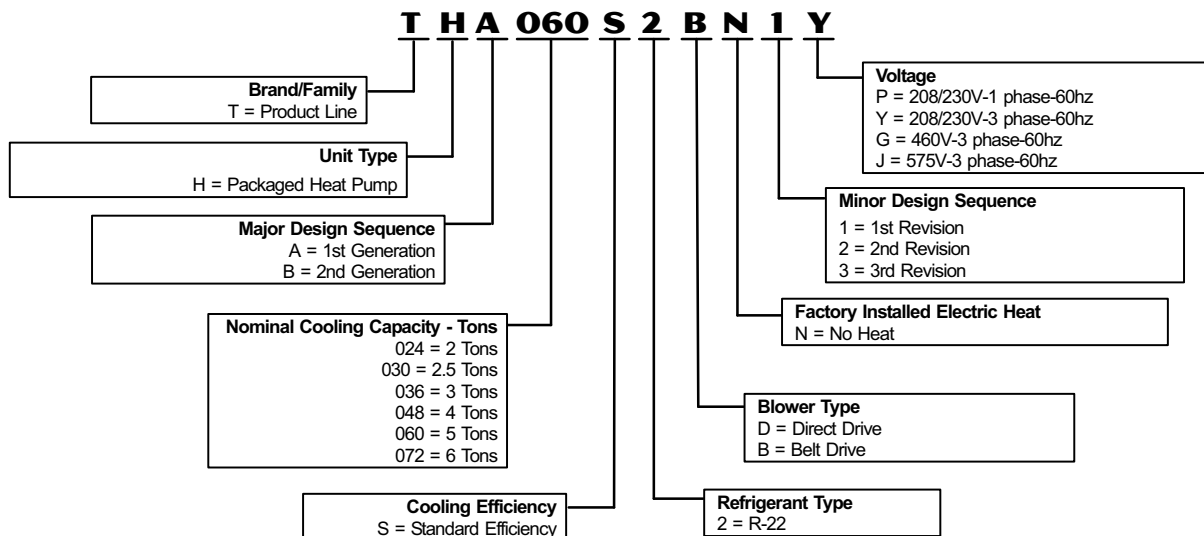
T H A 060 S 2 B N 1 Y

Brand/Family
T = Product Line

Unit Type
H = Packaged Heat Pump

Major Design Sequence
A = 1st Generation
B = 2nd Generation

Nominal Cooling Capacity - Tons
024 = 2 Tons
030 = 2.5 Tons
036 = 3 Tons
048 = 4 Tons
060 = 5 Tons
072 = 6 Tons

Cooling Efficiency
S = Standard Efficiency

Voltage
P = 208/230V-1 phase-60hz
Y = 208/230V-3 phase-60hz
G = 460V-3 phase-60hz
J = 575V-3 phase-60hz

Minor Design Sequence
1 = 1st Revision
2 = 2nd Revision
3 = 3rd Revision

Factory Installed Electric Heat
N = No Heat

Blower Type
D = Direct Drive
B = Belt Drive

Refrigerant Type
2 = R-22